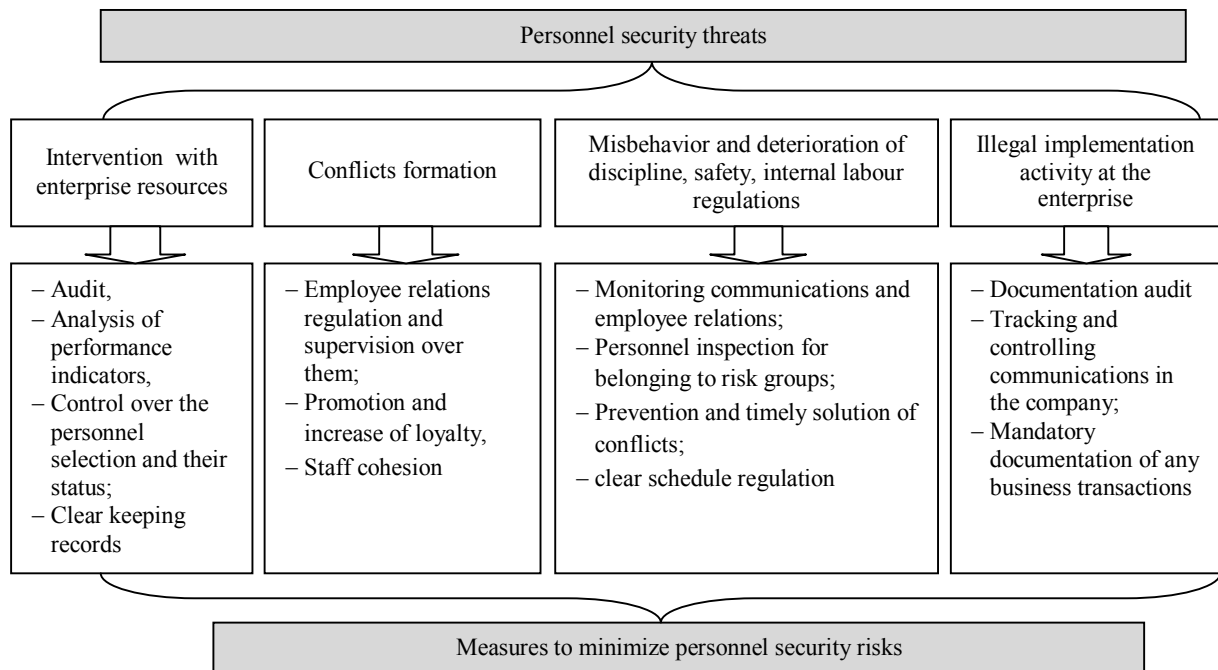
Personnel security threats

Intervention with enterprise resources

Conflicts formation

Misbehavior and deterioration of discipline, safety, internal labour regulations

Illegal implementation activity at the enterprise

– Audit,
– Analysis of performance indicators,
– Control over the personnel selection and their status;
– Clear keeping records

– Employee relations regulation and supervision over them;
– Promotion and increase of loyalty,
– Staff cohesion

– Monitoring communications and employee relations;
– Personnel inspection for belonging to risk groups;
– Prevention and timely solution of conflicts;
– clear schedule regulation

– Documentation audit
– Tracking and controlling communications in the company;
– Mandatory documentation of any business transactions

Measures to minimize personnel security risks